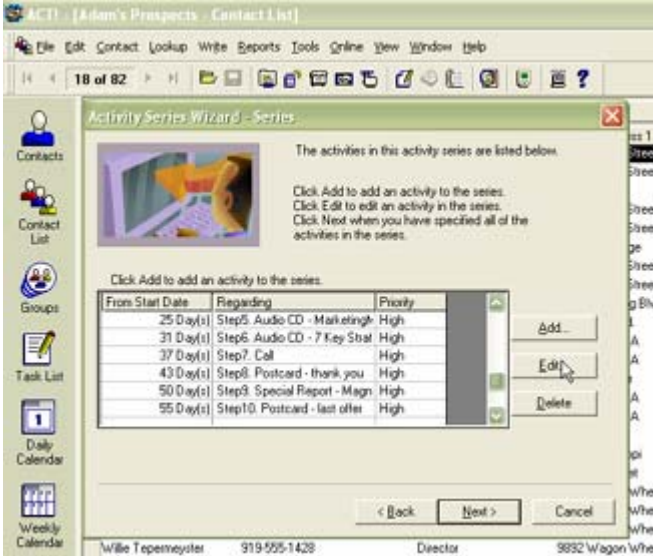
ACT! - [Adam's Prospects - Contact List]

File Edit Contact Lookup Write Reports Tools Online View Window Help

18 of 82

Contacts

Contact List

Groups

Task List

Daily Calendar

Weekly Calendar

Activity Series Wizard - Series

The activities in this activity series are listed below.

Click Add to add an activity to the series.
Click Edit to edit an activity in the series.
Click Next when you have specified all of the activities in the series.

Click Add to add an activity to the series.

| From Start Date | Regarding | Priority |
|---|---|---|
| 25 Day(s) | Step5. Audio CD - Marketing | High |
| 31 Day(s) | Step6. Audio CD - 7 Key Strat | High |
| 37 Day(s) | Step7. Call | High |
| 43 Day(s) | Step8. Postcard - thank you | High |
| 50 Day(s) | Step9. Special Report - Magn | High |
| 55 Day(s) | Step10. Postcard - last offer | High |

Add...

Edit...

Delete

< Back

Next >

Cancel

Willie Tepemeyster 919-555-1428 Director 9892 Wagon Whe